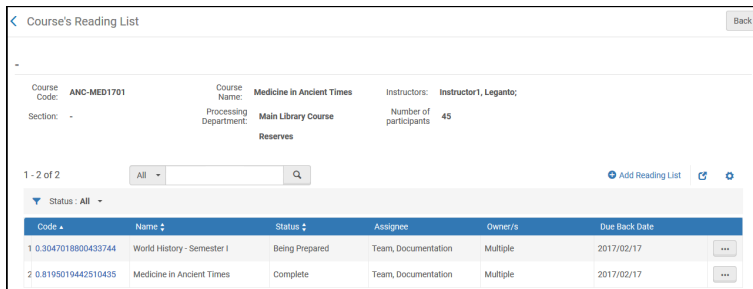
Course's Reading List

Back

-

Course Code: ANC-MED1701

Course Name: Medicine in Ancient Times

Instructors: Instructor1, Leganto;

Section: -

Processing Department: Main Library Course Reserves

Number of participants 45

1 - 2 of 2

All

Add Reading List

Status : All

| | Code | Name | Status | Assignee | Owner/s | Due Back Date | |
|---|---|---|---|---|---|---|---|
| 1 | 0.3047018800433744 | World History - Semester I | Being Prepared | Team, Documentation | Multiple | 2017/02/17 | ... |
| 2 | 0.8195019442510435 | Medicine in Ancient Times | Complete | Team, Documentation | Multiple | 2017/02/17 | ... |